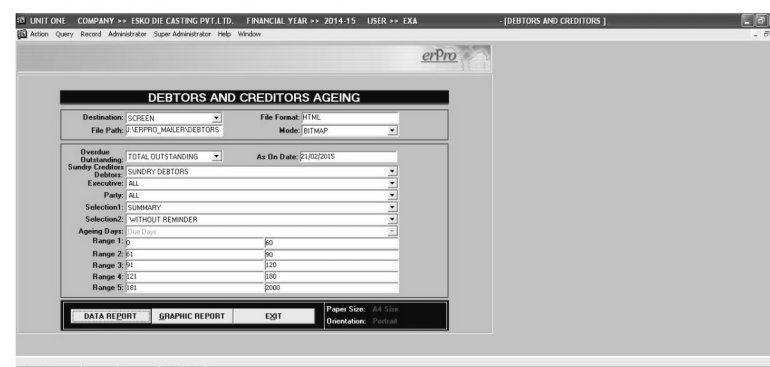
UNIT ONE COMPANY >> ESKO DIE CASTING PVT.LTD. FINANCIAL YEAR >> 2014-15 USER >> EXA - [DEBTORS AND CREDITORS ]

Action Query Record Administrator Super Administrator Help Window

erPro

DEBTORS AND CREDITORS AGEING

Destination: SCREEN
File Format: HTML
File Path: J:\ERPRO_MAILER\DEBTORS
Mode: BITMAP

Overdue Outstanding: TOTAL OUTSTANDING
As On Date: 21/02/2015
Sundry Creditors Debtors: SUNDRY DEBTORS
Executive: ALL
Party: ALL
Selection1: SUMMARY
Selection2: WITHOUT REMINDER
Ageing Days: Due Days

| | | |
|---|---|---|
| Range 1: | 0 | 60 |
| Range 2: | 61 | 90 |
| Range 3: | 91 | 120 |
| Range 4: | 121 | 180 |
| Range 5: | 181 | 2000 |

DATA REPORT GRAPHIC REPORT EXIT

Paper Size: A4 Size
Orientation: Portrait